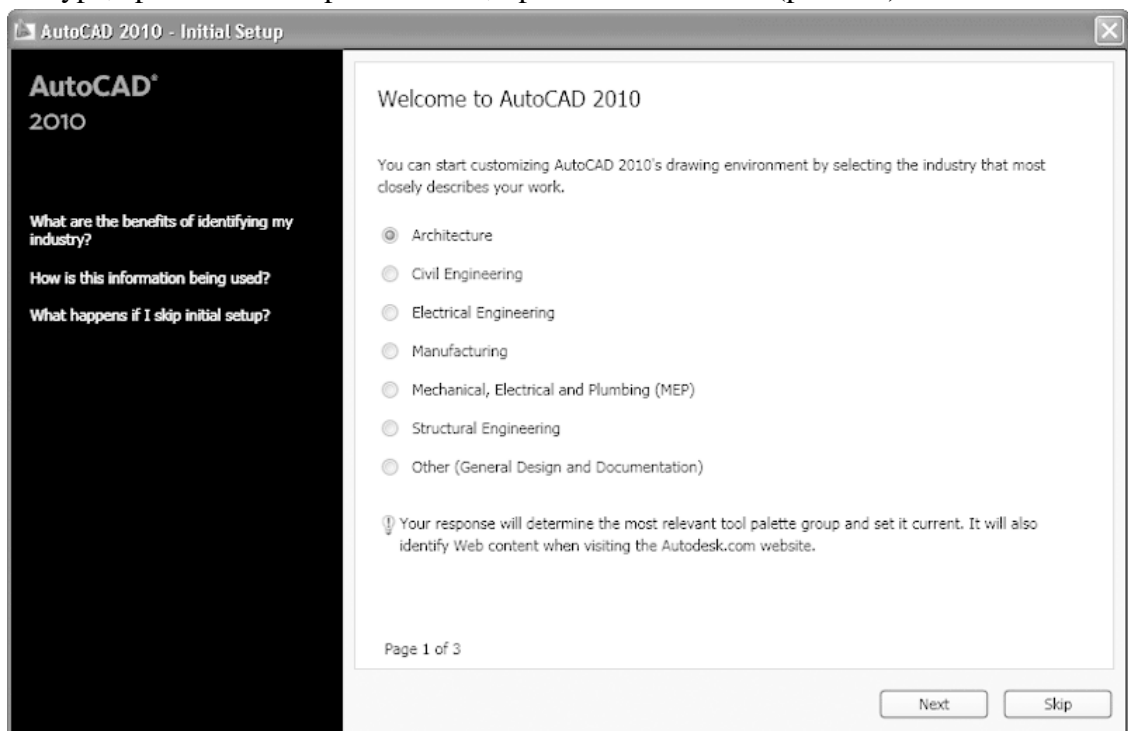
AutoCAD 2010 - Initial Setup

AutoCAD®
2010

What are the benefits of identifying my industry?

How is this information being used?

What happens if I skip initial setup?

Welcome to AutoCAD 2010

You can start customizing AutoCAD 2010's drawing environment by selecting the industry that most closely describes your work.

Architecture

Civil Engineering

Electrical Engineering

Manufacturing

Mechanical, Electrical and Plumbing (MEP)

Structural Engineering

Other (General Design and Documentation)

Your response will determine the most relevant tool palette group and set it current. It will also identify Web content when visiting the Autodesk.com website.

Page 1 of 3

Next

Skip